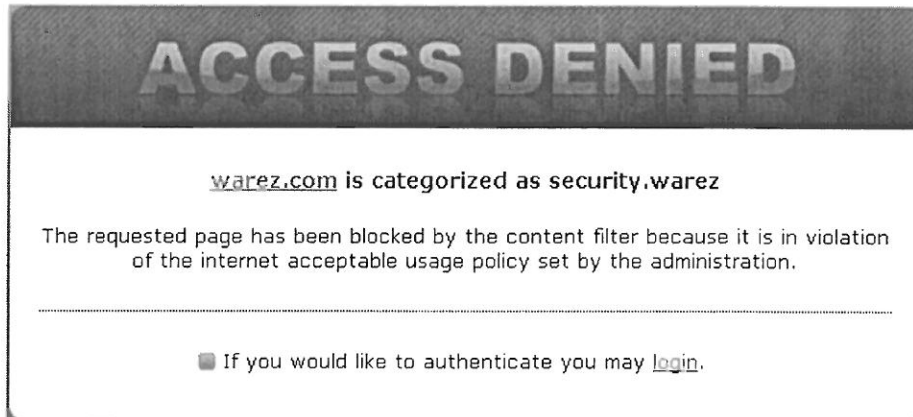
ACCESS DENIED

warez.com is categorized as security.warez

The requested page has been blocked by the content filter because it is in violation of the internet acceptable usage policy set by the administration.

If you would like to authenticate you may login.